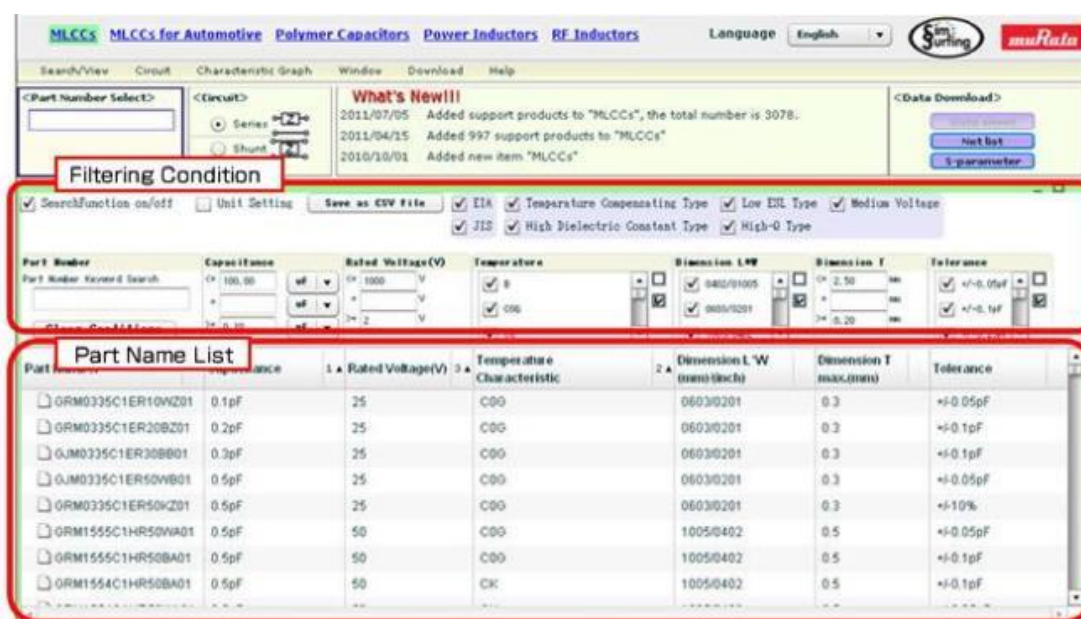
MLCCs MLCCs for Automotive Polymer Capacitors Power Inductors RF Inductors

Language English

SimSurfing muRata

Search/View Circuit Characteristic Graph Window Download Help

<Part Number Select>

<Circuit>

Series

Shunt

What's New!!!

2011/07/05 Added support products to "MLCCs", the total number is 3078.

2011/04/15 Added 997 support products to "MLCCs"

2010/10/01 Added new item "MLCCs"

<Data Download>

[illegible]

Net list

S-parameter

Filtering Condition

SearchFunction on/off Unit Setting Save as CSV file EIA Temperature Compensating Type Low ESL Type Medium Voltage

JIS High Dielectric Constant Type High-Q Type

Part Number

Part Number Keyword Search

Capacitance

<= 100.00 uF

>= 0.10 uF

Rated Voltage(V)

<= 1000 V

>= 2 V

Temperature

B

C0G

Dimension L*W

0402/01005

0603/0201

Dimension T

<= 2.50 mm

>= 0.20 mm

Tolerance

+/-0.05pF

+/-0.1pF

Clear Conditions

Part Name List

| Part Name | Capacitance | Rated Voltage(V) | Temperature Characteristic | Dimension L*W (mm/(inch)) | Dimension T max.(mm) | Tolerance |
|---|---|---|---|---|---|---|
| GRM0335C1ER10WZ01 | 0.1pF | 25 | C0G | 0603/0201 | 0.3 | +/-0.05pF |
| GRM0335C1ER20BZ01 | 0.2pF | 25 | C0G | 0603/0201 | 0.3 | +/-0.1pF |
| GJM0335C1ER30BB01 | 0.3pF | 25 | C0G | 0603/0201 | 0.3 | +/-0.1pF |
| GJM0335C1ER50WB01 | 0.5pF | 25 | C0G | 0603/0201 | 0.3 | +/-0.05pF |
| GRM0335C1ER50KZ01 | 0.5pF | 25 | C0G | 0603/0201 | 0.3 | +/-10% |
| GRM1555C1HR50WA01 | 0.5pF | 50 | C0G | 1005/0402 | 0.5 | +/-0.05pF |
| GRM1555C1HR50BA01 | 0.5pF | 50 | C0G | 1005/0402 | 0.5 | +/-0.1pF |
| GRM1554C1HR50BA01 | 0.5pF | 50 | CK | 1005/0402 | 0.5 | +/-0.1pF |